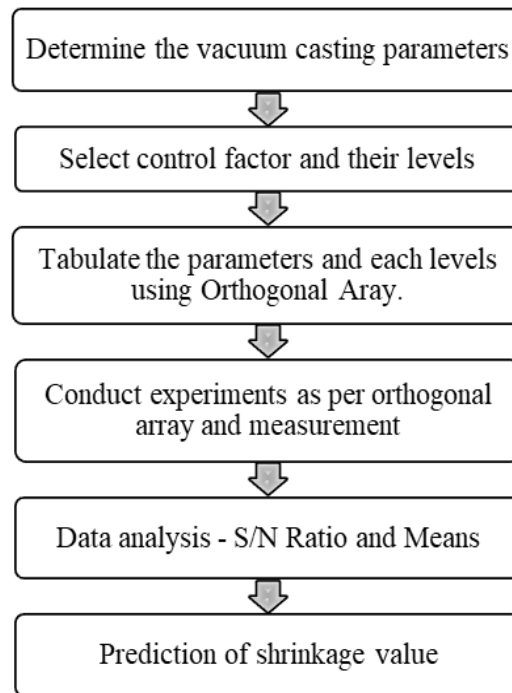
Determine the vacuum casting parameters

Select control factor and their levels

Tabulate the parameters and each levels using Orthogonal Aray.

Conduct experiments as per orthogonal array and measurement

Data analysis - S/N Ratio and Means

Prediction of shrinkage value